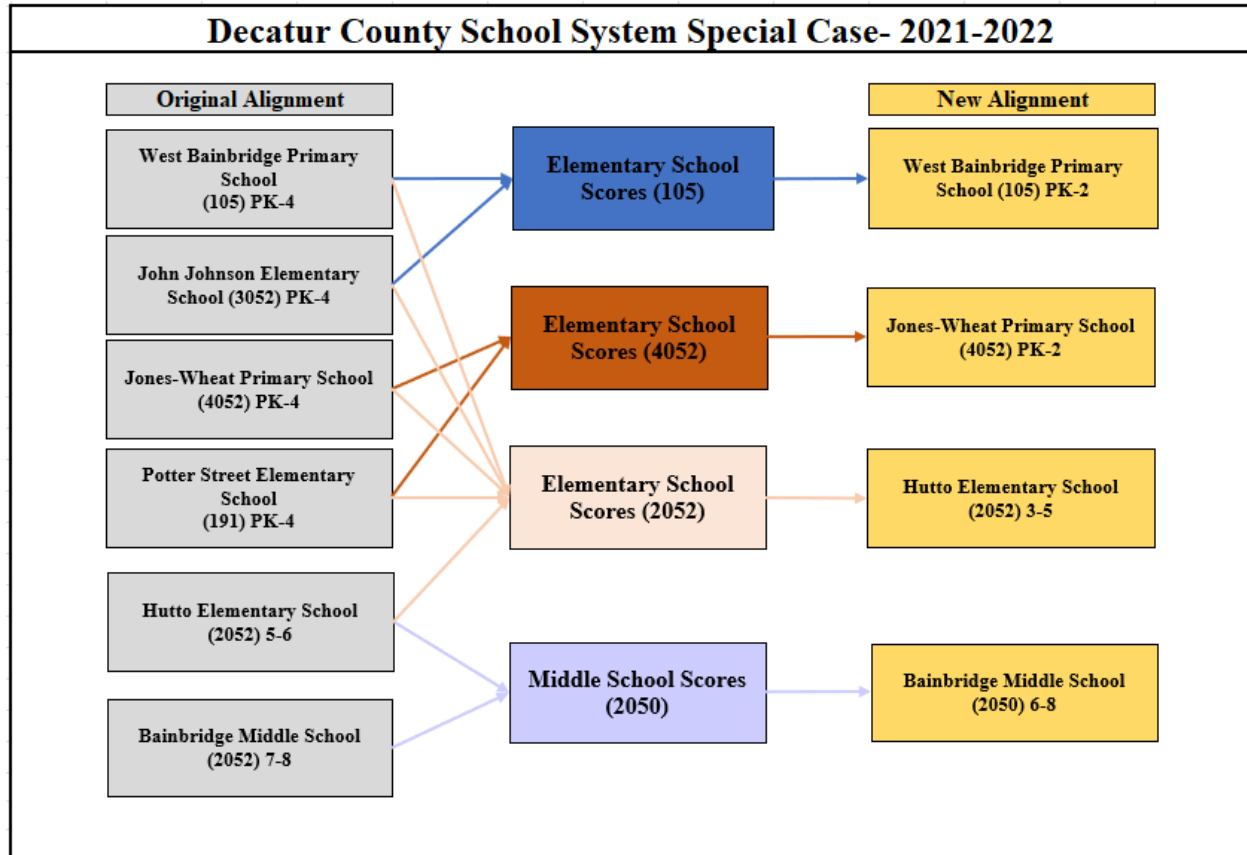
Decatur County School System Special Case- 2021-2022

Original Alignment

West Bainbridge Primary School (105) PK-4

John Johnson Elementary School (3052) PK-4

Jones-Wheat Primary School (4052) PK-4

Potter Street Elementary School (191) PK-4

Hutto Elementary School (2052) 5-6

Bainbridge Middle School (2052) 7-8

Elementary School Scores (105)

Elementary School Scores (4052)

Elementary School Scores (2052)

Middle School Scores (2050)

New Alignment

West Bainbridge Primary School (105) PK-2

Jones-Wheat Primary School (4052) PK-2

Hutto Elementary School (2052) 3-5

Bainbridge Middle School (2050) 6-8